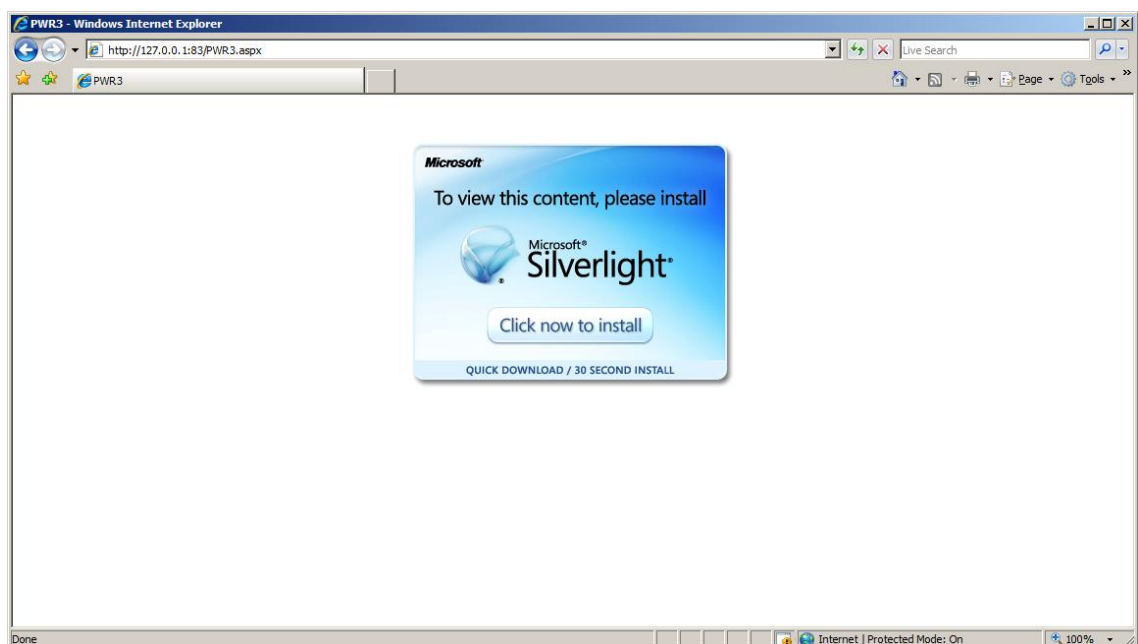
PWR3 - Windows Internet Explorer

http://127.0.0.1:83/PWR3.aspx

Live Search

PWR3

Page ▾ Tools ▾

Microsoft

To view this content, please install

Microsoft®
Silverlight®

Click now to install

QUICK DOWNLOAD / 30 SECOND INSTALL

Done

Internet | Protected Mode: On

100%